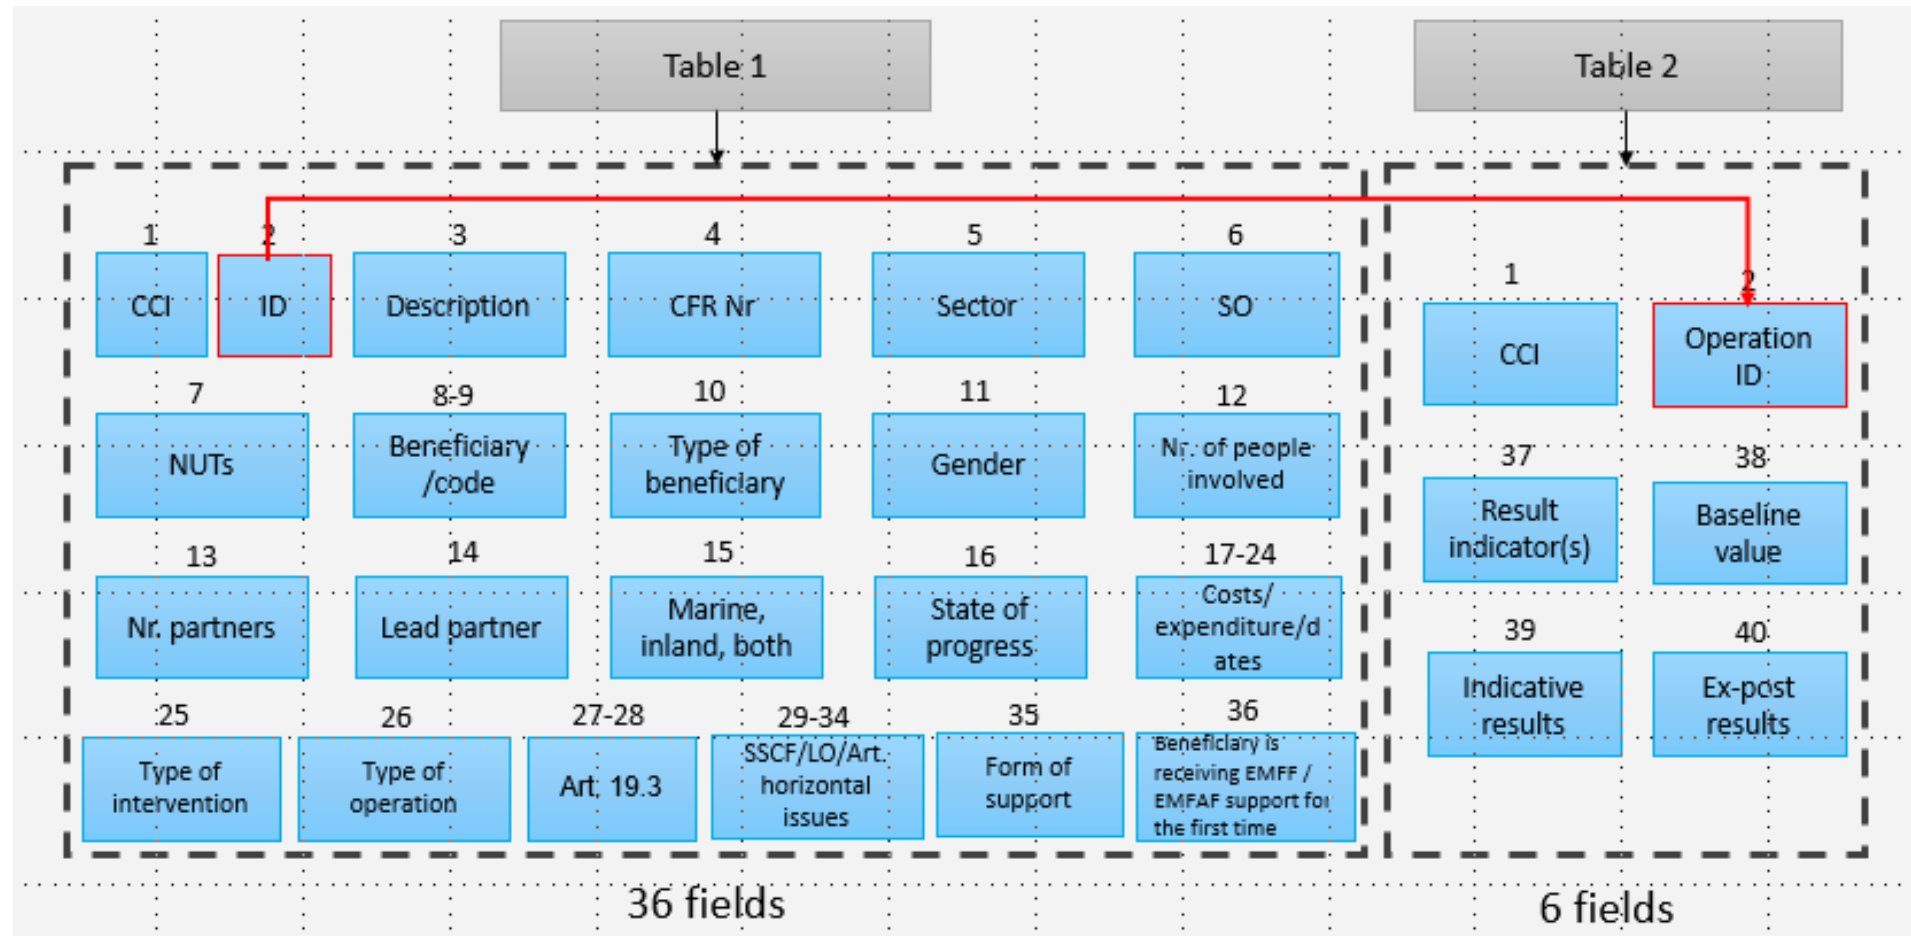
Table 1

Table 2

1
CCI

2
ID

3
Description

4
CFR Nr

5
Sector

6
SO

7
NUTs

8-9
Beneficiary /code

10
Type of beneficiary

11
Gender

12
Nr. of people involved

13
Nr. partners

14
Lead partner

15
Marine, inland, both

16
State of progress

17-24
Costs/ expenditure/dates

25
Type of intervention

26
Type of operation

27-28
Art. 19.3

29-34
SSCF/LO/Art. horizontal issues

35
Form of support

36
Beneficiary is receiving EMFF / EMFAF support for the first time

1
CCI

2
Operation ID

37
Result indicator(s)

38
Baseline value

39
Indicative results

40
Ex-post results

36 fields

6 fields